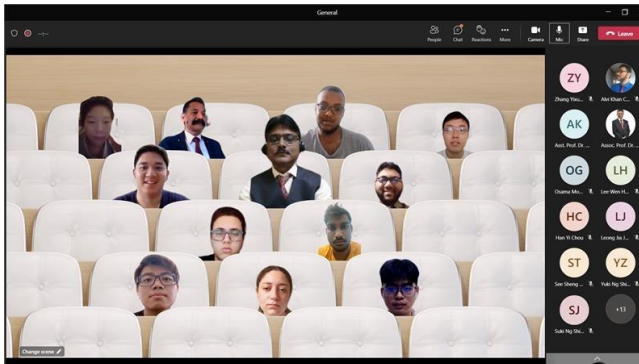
General

People Chat Reactions More Camera Mic Share Leave

ZY Zhang Yiau...
Alvi Khan C...
AK Asst. Prof. Dr. ...
Assoc. Prof. Dr. ...
OG Osama Mo...
LH Lee Wen H...
HC Han Yi Chou
LJ Leong Jia J...
ST See Sheng ...
YZ Yuki Ng Shi...
SJ Sulo Ng Shi...
+13

Change scene